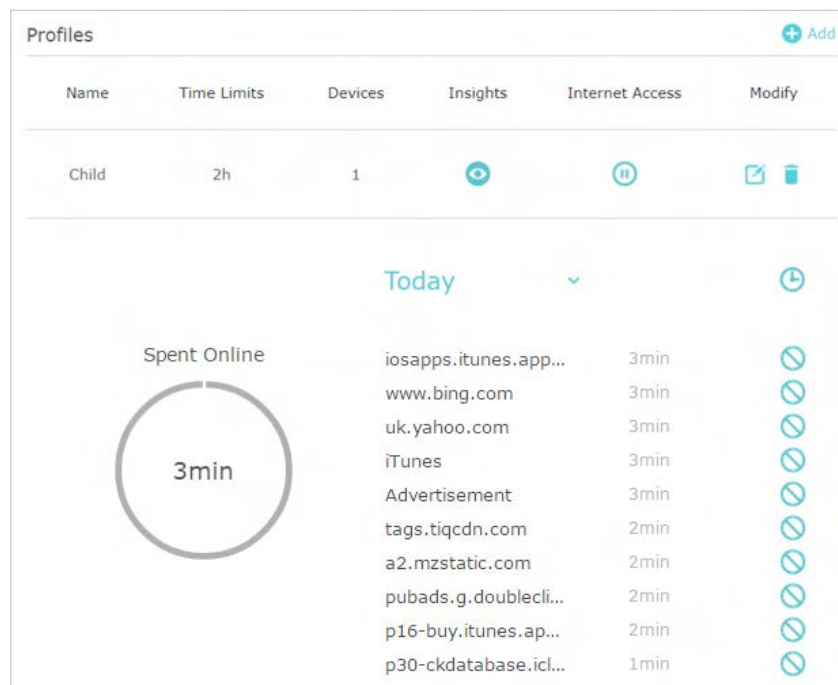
Profiles

Add

| Name | Time Limits | Devices | Insights | Internet Access | Modify |
|---|---|---|---|---|---|
| Child | 2h | 1 | | | |

Today

Spent Online

3min

| | |
|---|---|
| iosapps.itunes.app... | 3min |
| www.bing.com | 3min |
| uk.yahoo.com | 3min |
| iTunes | 3min |
| Advertisement | 3min |
| tags.tiqcdn.com | 2min |
| a2.mzstatic.com | 2min |
| pubads.g.doublecli... | 2min |
| p16-buy.itunes.ap... | 2min |
| p30-ckdatabase.icl... | 1min |